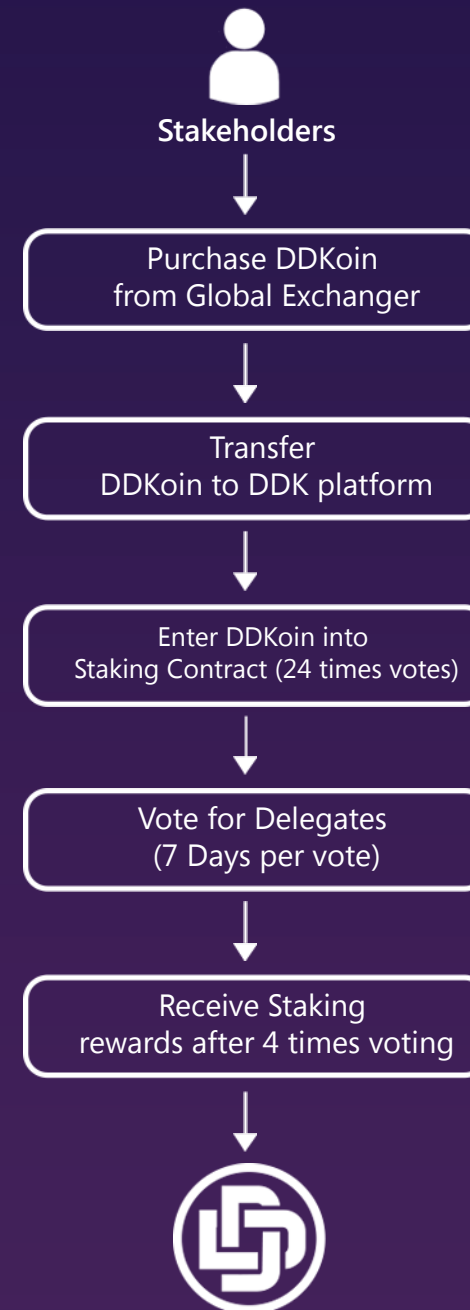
Stakeholders

Purchase DDKoin from Global Exchanger

Transfer DDKoin to DDK platform

Enter DDKoin into Staking Contract (24 times votes)

Vote for Delegates (7 Days per vote)

Receive Staking rewards after 4 times voting